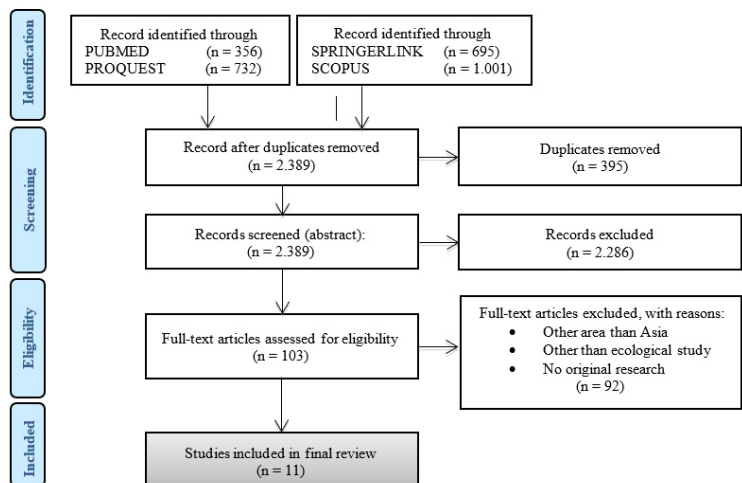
Identification

Record identified through
PUBMED (n = 356)
PROQUEST (n = 732)

Record identified through
SPRINGERLINK (n = 695)
SCOPUS (n = 1.001)

Screening

Record after duplicates removed
(n = 2.389)

Duplicates removed
(n = 395)

Records screened (abstract):
(n = 2.389)

Records excluded
(n = 2.286)

Eligibility

Full-text articles assessed for eligibility
(n = 103)

Full-text articles excluded, with reasons:
• Other area than Asia
• Other than ecological study
• No original research
(n = 92)

Included

Studies included in final review
(n = 11)